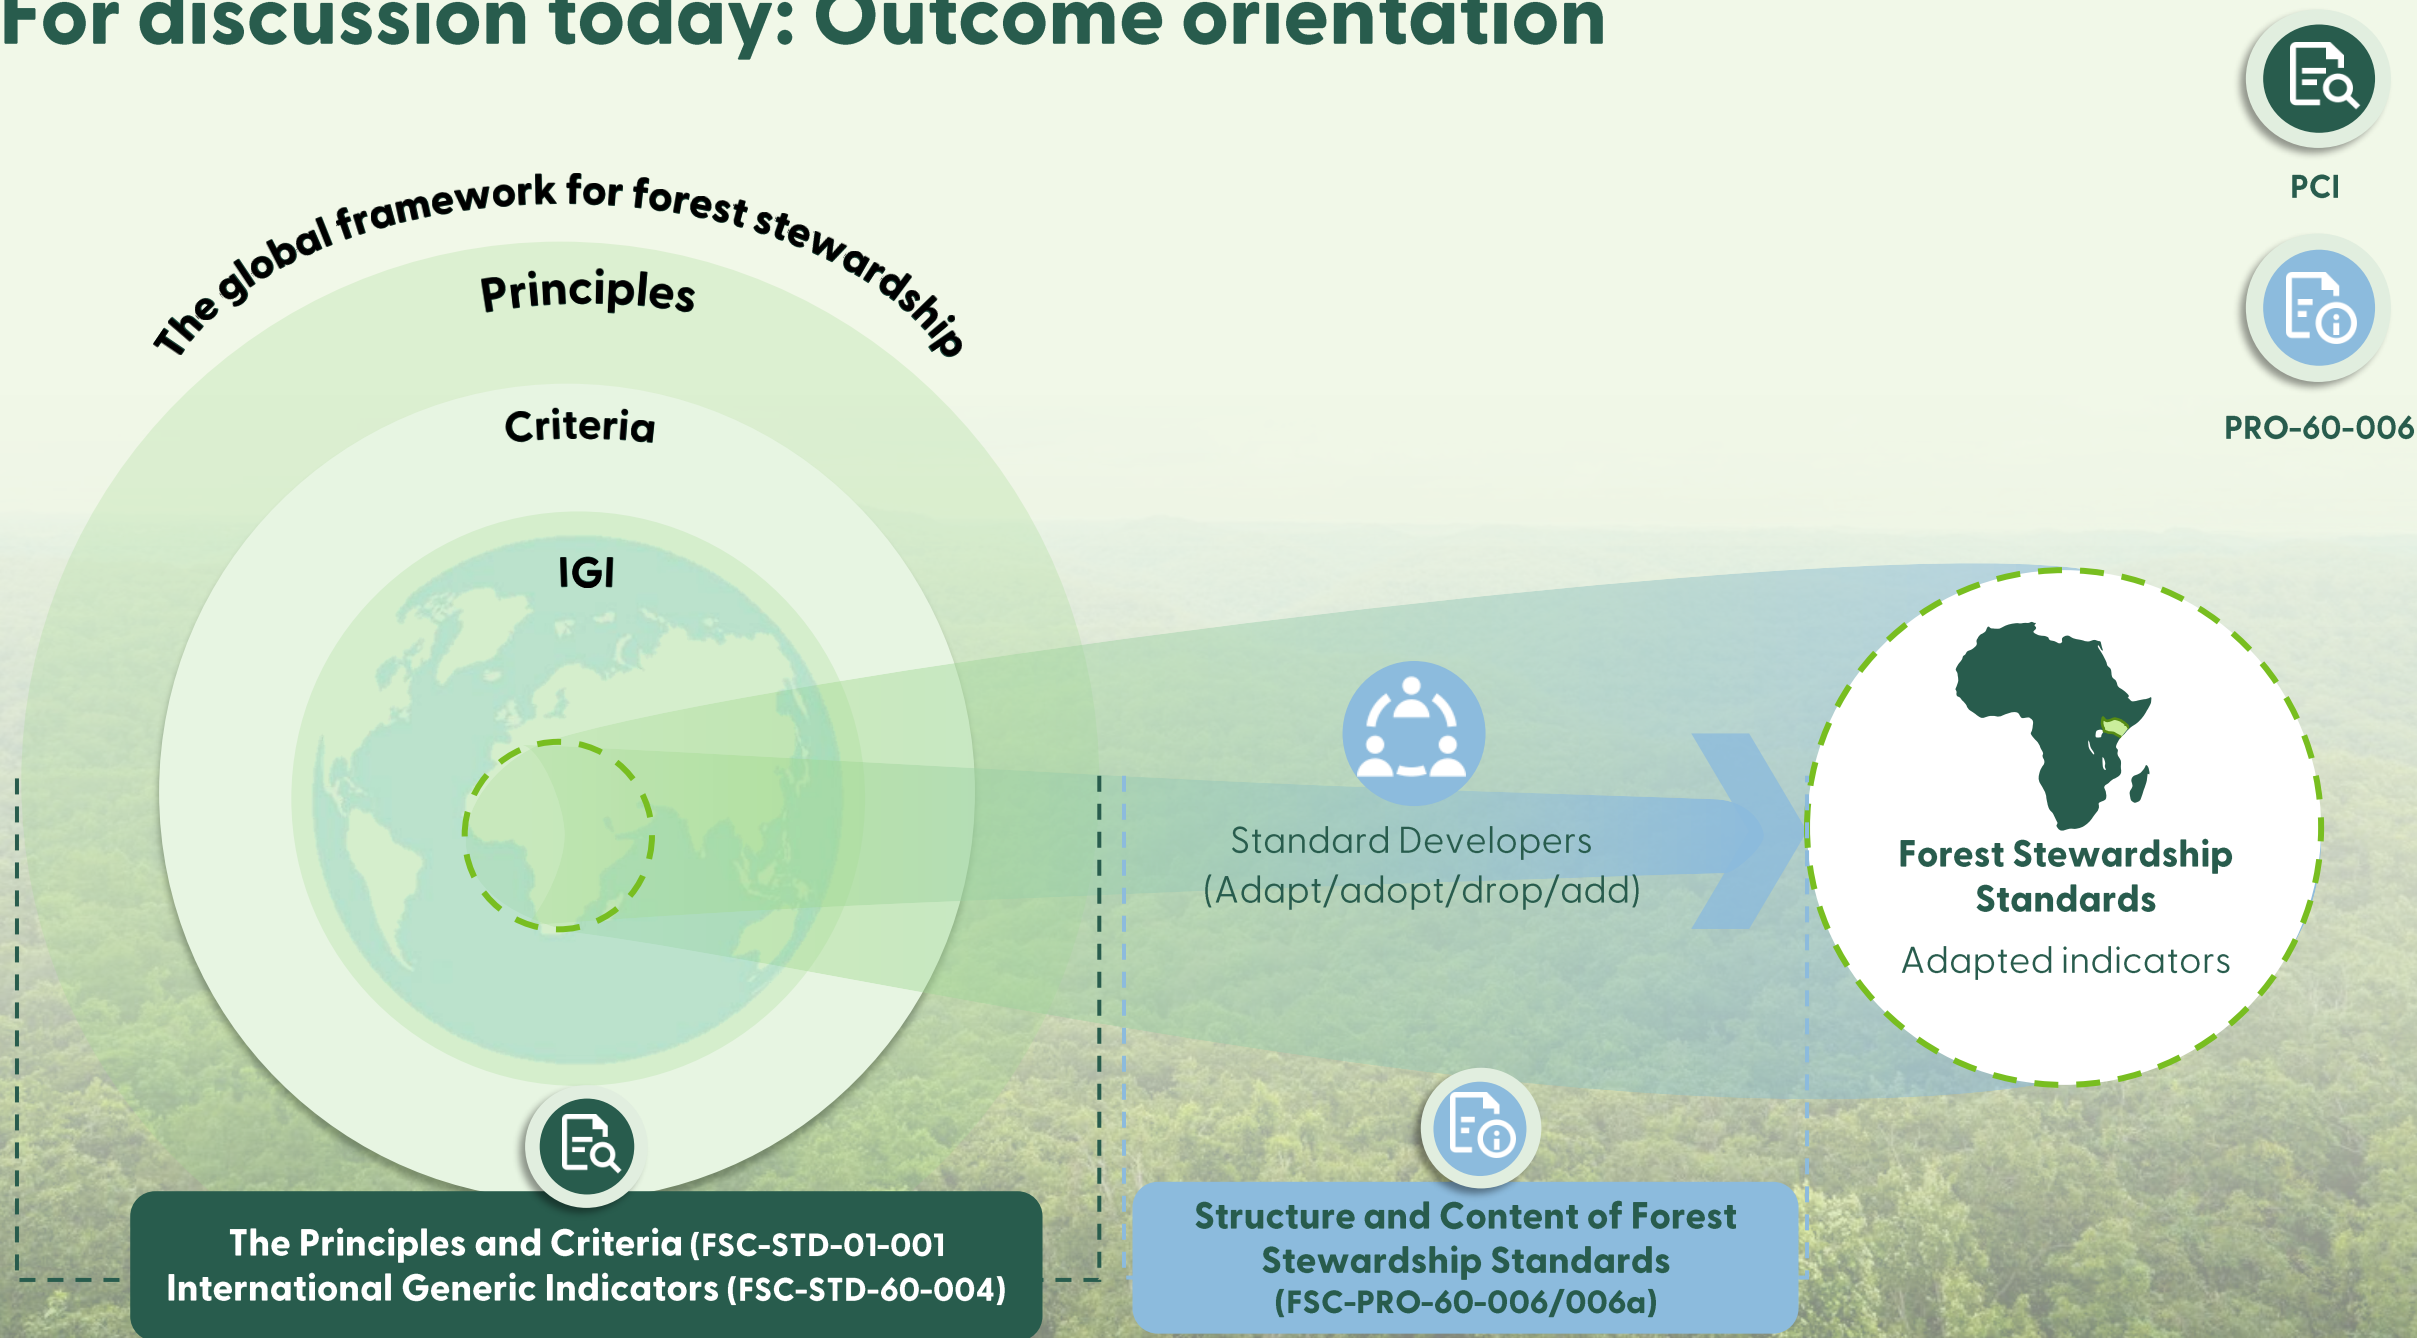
For discussion today: Outcome orientation

PCI

PRO-60-006

The global framework for forest stewardship

Principles

Criteria

IGI

Standard Developers (Adapt/adopt/drop/add)

Forest Stewardship Standards

Adapted indicators

The Principles and Criteria (FSC-STD-01-001 International Generic Indicators (FSC-STD-60-004)

Structure and Content of Forest Stewardship Standards (FSC-PRO-60-006/006a)